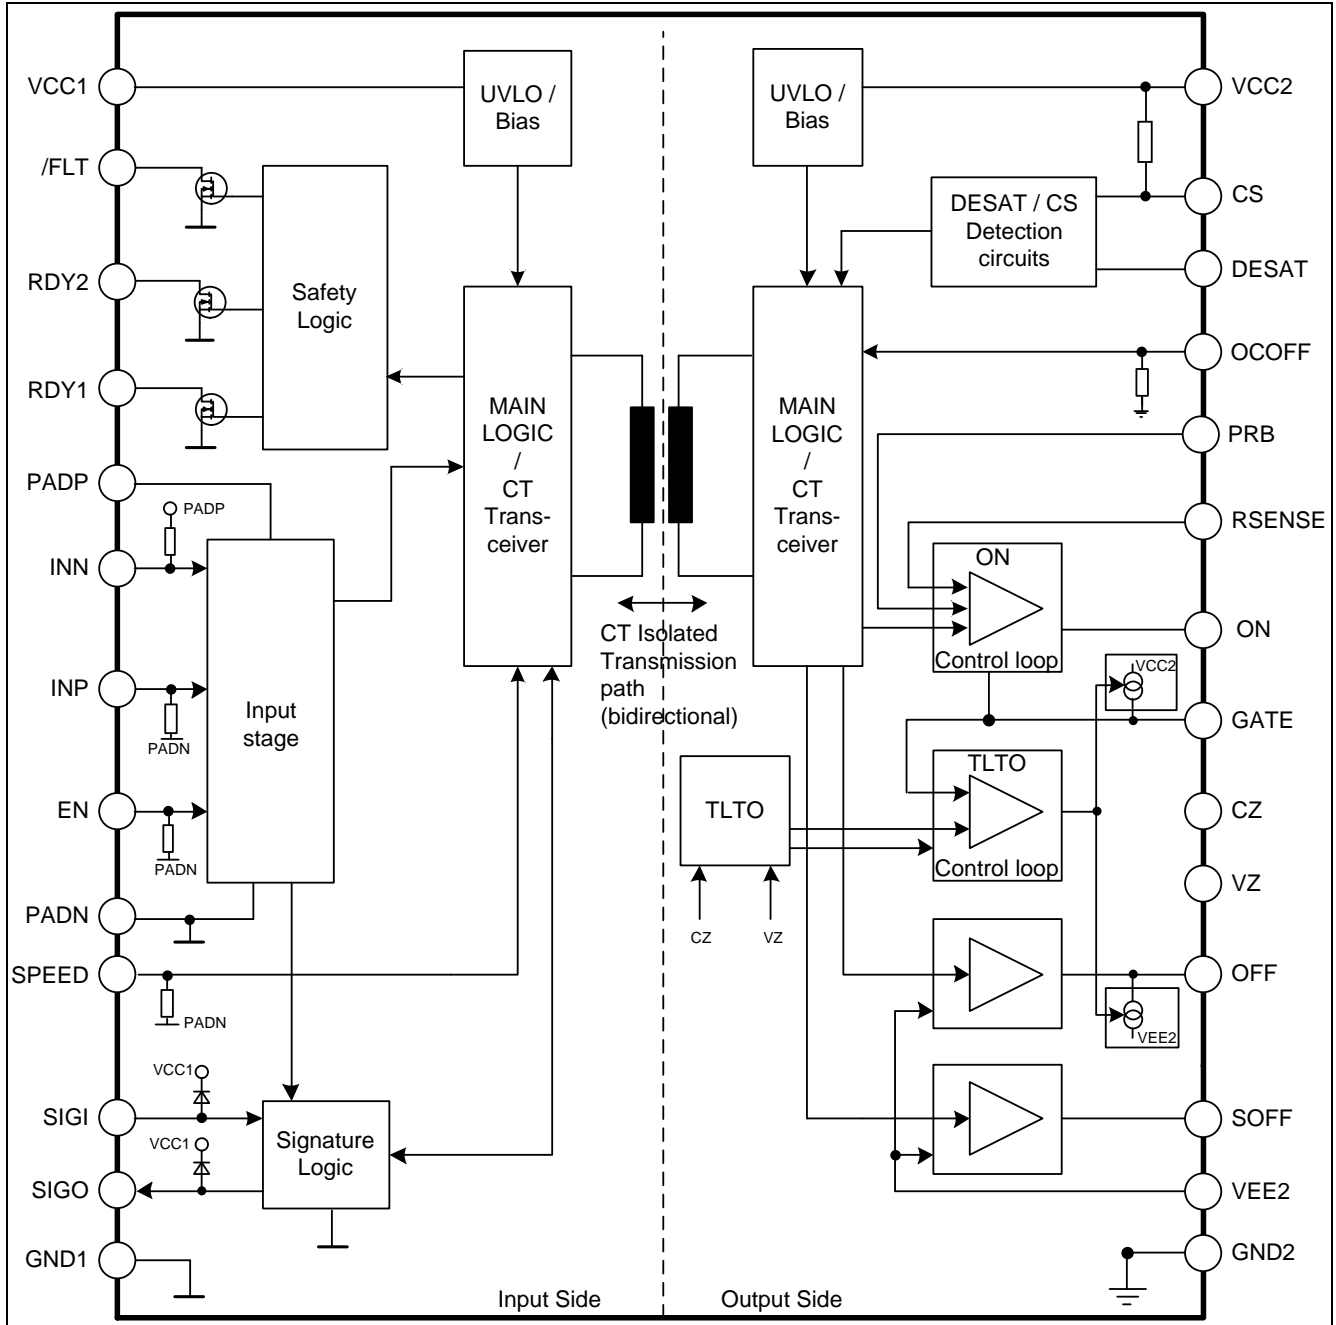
VCC1
/FLT
RDY2
RDY1
PADP
INN
INP
EN
PADN
SPEED
SIGI
SIGO
GND1

UVLO / Bias

Safety Logic

PADP

Input stage

PADN

PADN

PADN

VCC1

VCC1

Signature Logic

MAIN LOGIC / CT Transceiver

CT Isolated Transmission path (bidirectional)

UVLO / Bias

DESAT / CS Detection circuits

MAIN LOGIC / CT Transceiver

ON

Control loop

VCC2

TLTO

TLTO

Control loop

CZ

VZ

VEE2

VCC2
CS
DESAT
OCOFF
PRB
RSENSE
ON
GATE
CZ
VZ
OFF
SOFF
VEE2
GND2

Input Side
Output Side